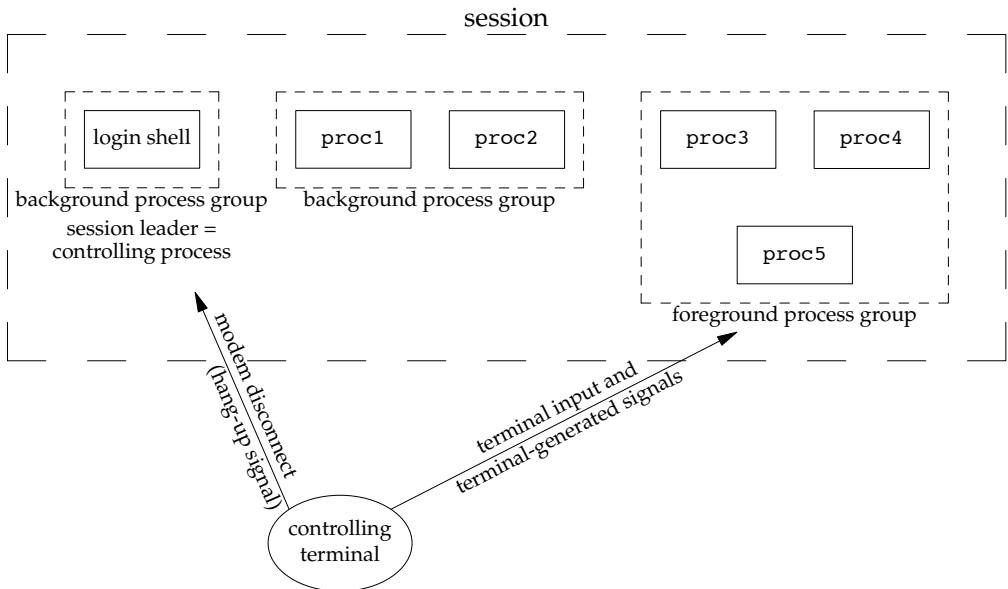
session

login shell

background process group

session leader = controlling process

proc1

proc2

background process group

proc3

proc4

proc5

foreground process group

modem disconnect (hang-up signal)

terminal input and terminal-generated signals

controlling terminal